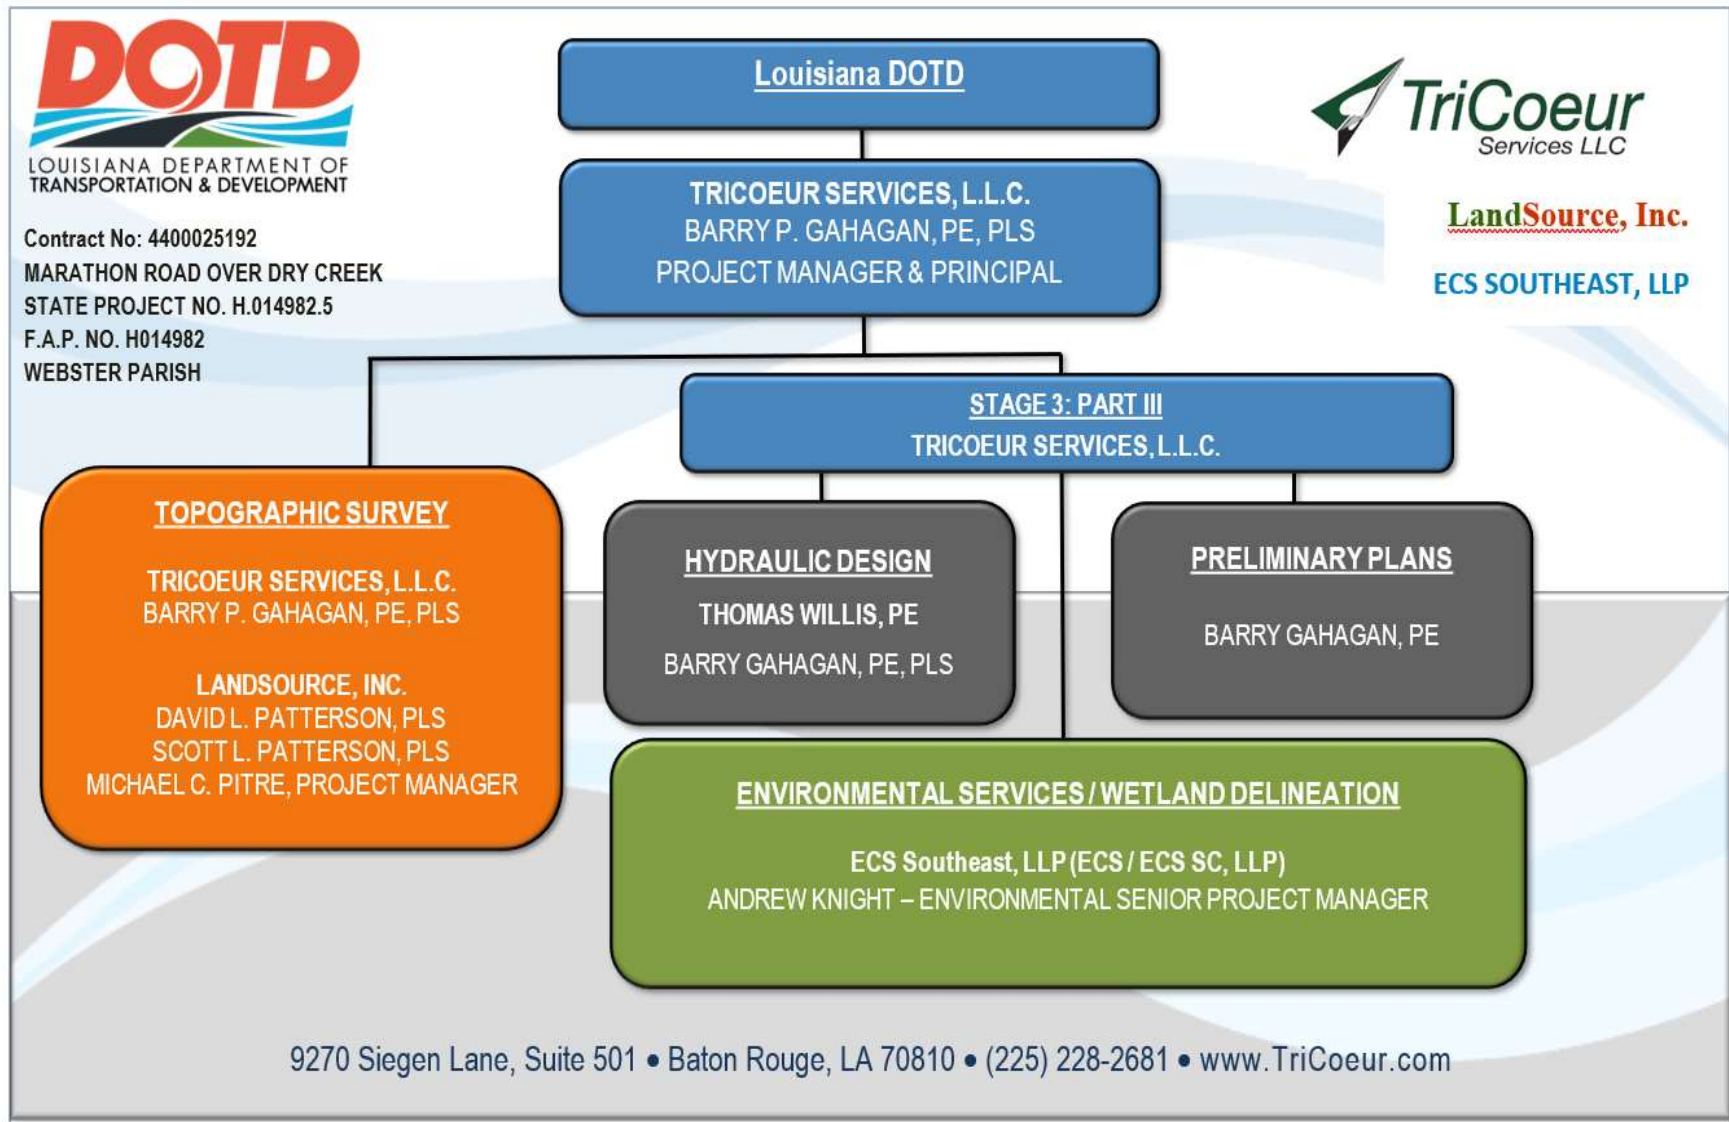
DOTD
LOUISIANA DEPARTMENT OF TRANSPORTATION & DEVELOPMENT

Contract No: 4400025192
MARATHON ROAD OVER DRY CREEK
STATE PROJECT NO. H.014982.5
F.A.P. NO. H014982
WEBSTER PARISH

Louisiana DOTD

TRICOEUR SERVICES, L.L.C.
BARRY P. GAHAGAN, PE, PLS
PROJECT MANAGER & PRINCIPAL

TriCoeur Services LLC

LandSource, Inc.

ECS SOUTHEAST, LLP

STAGE 3: PART III
TRICOEUR SERVICES, L.L.C.

TOPOGRAPHIC SURVEY

TRICOEUR SERVICES, L.L.C.
BARRY P. GAHAGAN, PE, PLS

LANDSOURCE, INC.
DAVID L. PATTERSON, PLS
SCOTT L. PATTERSON, PLS
MICHAEL C. PITRE, PROJECT MANAGER

HYDRAULIC DESIGN
THOMAS WILLIS, PE
BARRY GAHAGAN, PE, PLS

PRELIMINARY PLANS
BARRY GAHAGAN, PE

ENVIRONMENTAL SERVICES / WETLAND DELINEATION
ECS Southeast, LLP (ECS / ECS SC, LLP)
ANDREW KNIGHT – ENVIRONMENTAL SENIOR PROJECT MANAGER

9270 Siegen Lane, Suite 501 • Baton Rouge, LA 70810 • (225) 228-2681 • www.TriCoeur.com